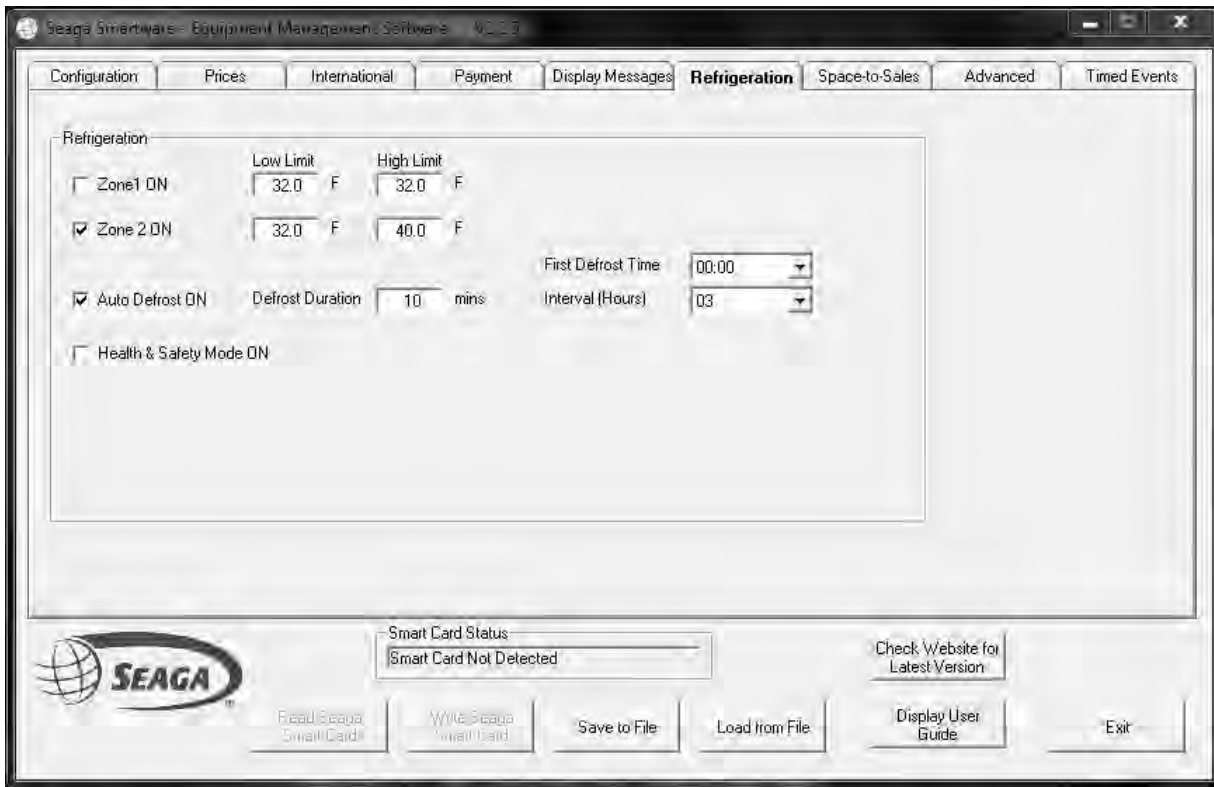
Seaga Smartware - Equipment Management Software V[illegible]

Configuration
Prices
International
Payment
Display Messages
Refrigeration
Space-to-Sales
Advanced
Timed Events

Refrigeration

Low Limit
High Limit

Zone1 ON 32.0 F 32.0 F

Zone 2 ON 32.0 F 40.0 F

First Defrost Time 00:00

Auto Defrost ON Defrost Duration 10 mins Interval (Hours) 03

Health & Safety Mode ON

SEAGA

Smart Card Status
Smart Card Not Detected

Check Website for Latest Version

Read Seaga Smart Card
Write Seaga Smart Card
Save to File
Load from File
Display User Guide
Exit